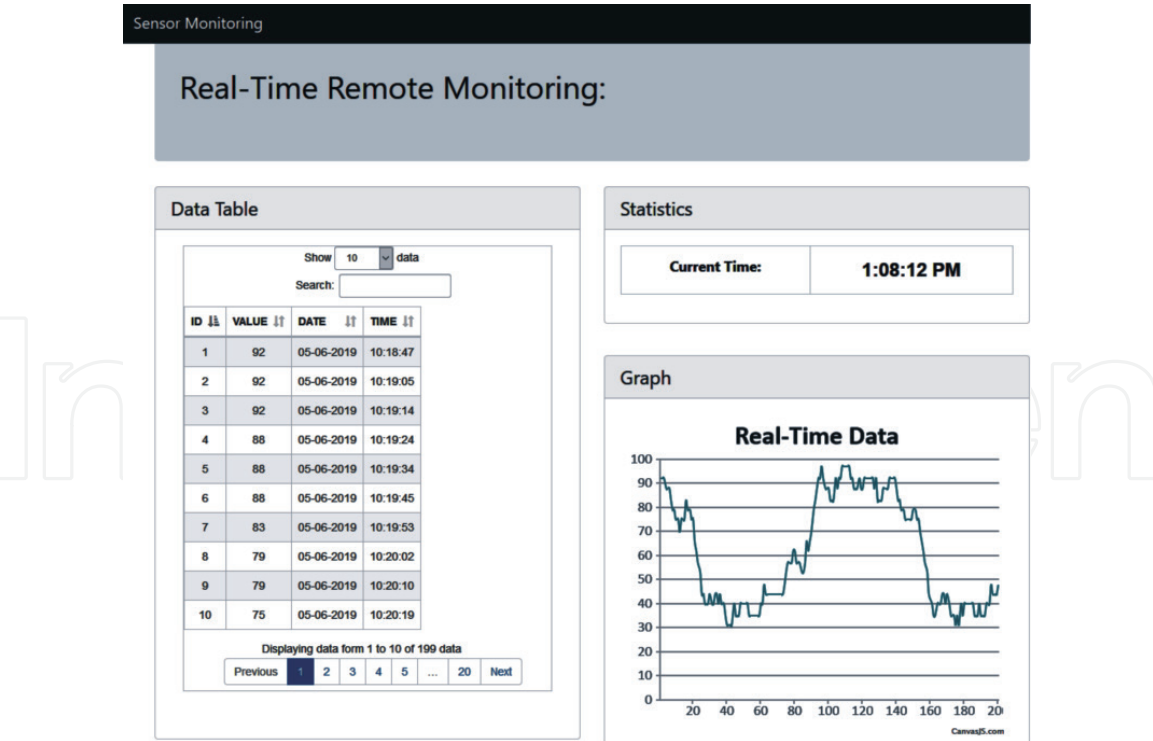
Sensor Monitoring

Real-Time Remote Monitoring:

Data Table

Show 10 data

Search:

| ID | VALUE | DATE | TIME |
|---|---|---|---|
| 1 | 92 | 05-06-2019 | 10:18:47 |
| 2 | 92 | 05-06-2019 | 10:19:05 |
| 3 | 92 | 05-06-2019 | 10:19:14 |
| 4 | 88 | 05-06-2019 | 10:19:24 |
| 5 | 88 | 05-06-2019 | 10:19:34 |
| 6 | 88 | 05-06-2019 | 10:19:45 |
| 7 | 83 | 05-06-2019 | 10:19:53 |
| 8 | 79 | 05-06-2019 | 10:20:02 |
| 9 | 79 | 05-06-2019 | 10:20:10 |
| 10 | 75 | 05-06-2019 | 10:20:19 |

Displaying data form 1 to 10 of 199 data

Previous 1 2 3 4 5 ... 20 Next

Statistics

| Current Time: | 1:08:12 PM |
|---|---|

Graph

Real-Time Data

100
90
80
70
60
50
40
30
20
10
0

20 40 60 80 100 120 140 160 180 20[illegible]

CanvasJS.com